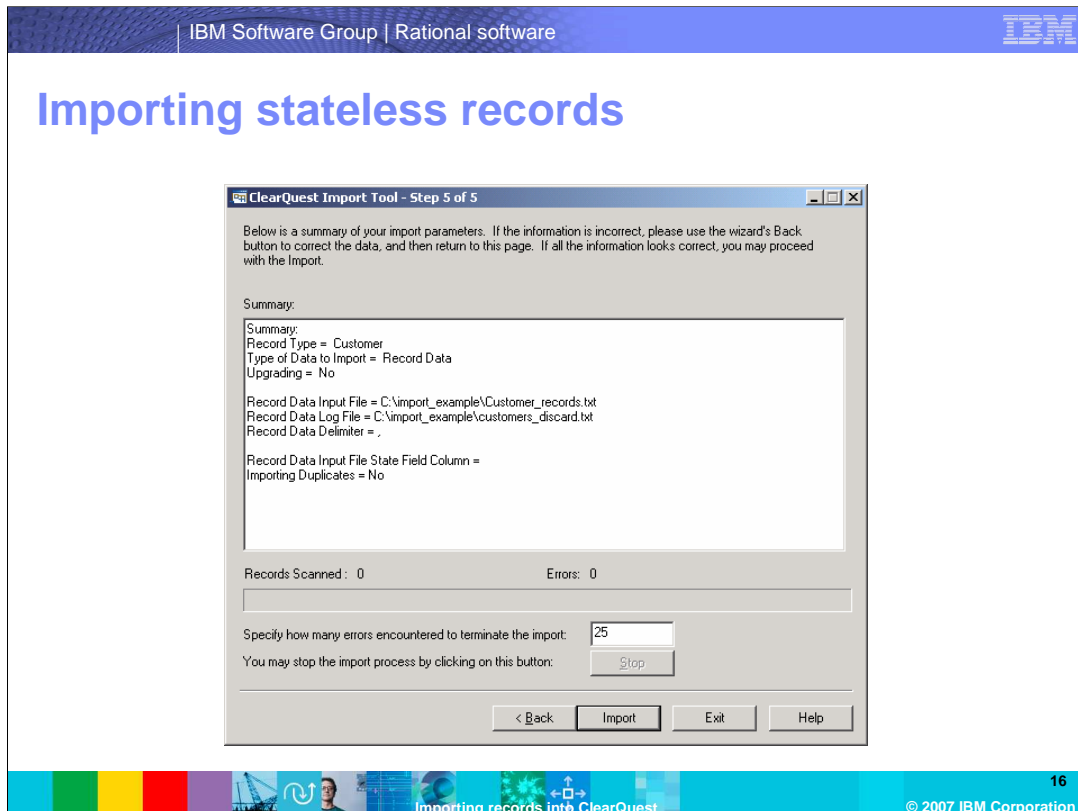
IBM Software Group | Rational software

IBM

Importing stateless records

ClearQuest Import Tool - Step 5 of 5

Below is a summary of your import parameters. If the information is incorrect, please use the wizard's Back button to correct the data, and then return to this page. If all the information looks correct, you may proceed with the Import.

Summary:

Summary:
Record Type = Customer
Type of Data to Import = Record Data
Upgrading = No

Record Data Input File = C:\import_example\Customer_records.txt
Record Data Log File = C:\import_example\customers_discard.txt
Record Data Delimiter = ,

Record Data Input File State Field Column =
Importing Duplicates = No

Records Scanned : 0

Errors: 0

Specify how many errors encountered to terminate the import: 25

You may stop the import process by clicking on this button: Stop

< Back

Import

Exit

Help

Importing records into ClearQuest

16

© 2007 IBM Corporation